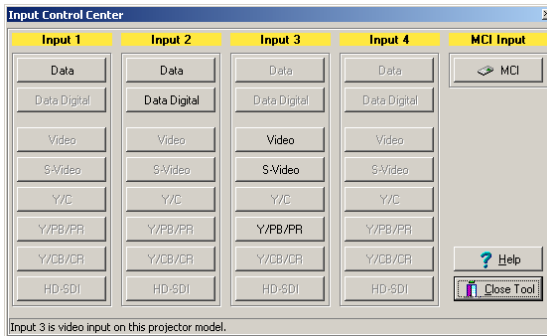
Input Control Center

| Input 1 | Input 2 | Input 3 | Input 4 | MCI Input |
|---|---|---|---|---|
| Data | Data | Data | Data | MCI |
| Data Digital | Data Digital | Data Digital | Data Digital | |
| Video | Video | Video | Video | |
| S-Video | S-Video | S-Video | S-Video | |
| Y/C | Y/C | Y/C | Y/C | |
| Y/PB/PR | Y/PB/PR | Y/PB/PR | Y/PB/PR | Help |
| Y/CB/CR | Y/CB/CR | Y/CB/CR | Y/CB/CR | Close Tool |
| HD-SDI | HD-SDI | HD-SDI | HD-SDI | |

Input 3 is video input on this projector model.